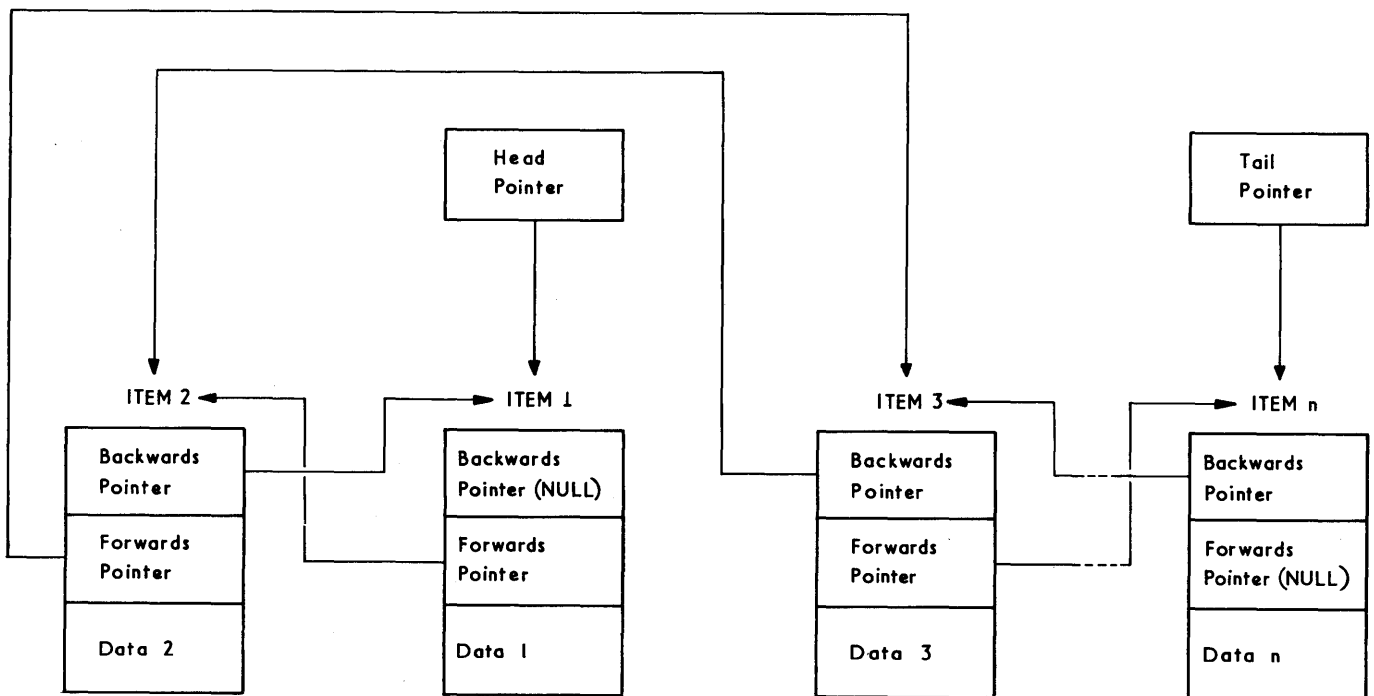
Head Pointer

Tail Pointer

ITEM 2

ITEM 1

ITEM 3

ITEM n

Backwards Pointer

Forwards Pointer

Data 2

Backwards Pointer (NULL)

Forwards Pointer

Data 1

Backwards Pointer

Forwards Pointer

Data 3

Backwards Pointer

Forwards Pointer (NULL)

Data n